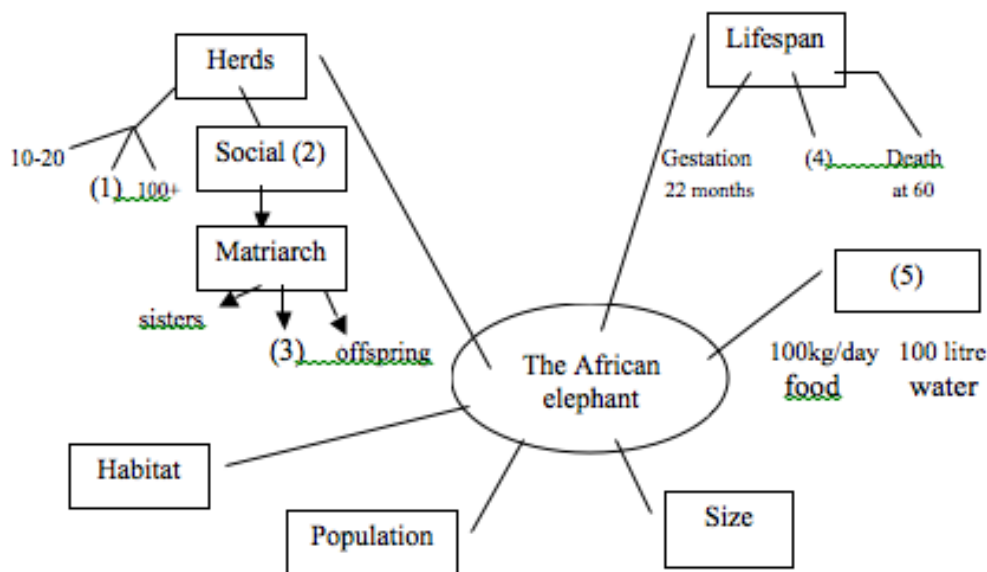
Herds

10-20

(1) 100+

Social (2)

Matriarch

sisters

(3) offspring

Lifespan

Gestation 22 months

(4)

Death at 60

(5)

100kg/day food

100 litre water

The African elephant

Habitat

Population

Size